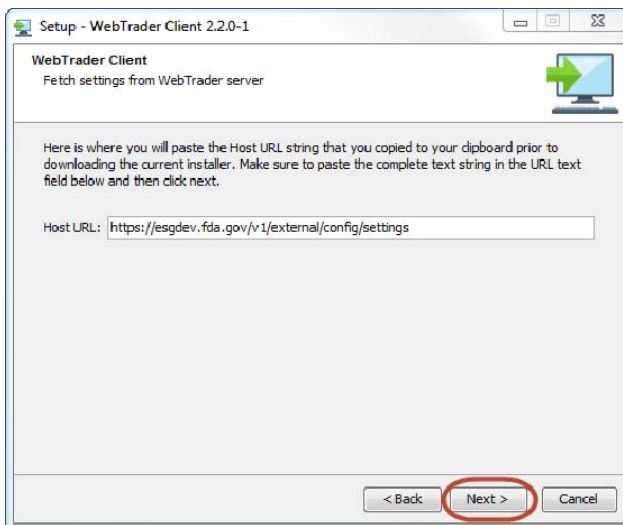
Setup - WebTrader Client 2.2.0-1

WebTrader Client
Fetch settings from WebTrader server

Here is where you will paste the Host URL string that you copied to your clipboard prior to downloading the current installer. Make sure to paste the complete text string in the URL text field below and then click next.

Host URL: https://esgdev.fda.gov/v1/external/config/settings

< Back
Next >
Cancel